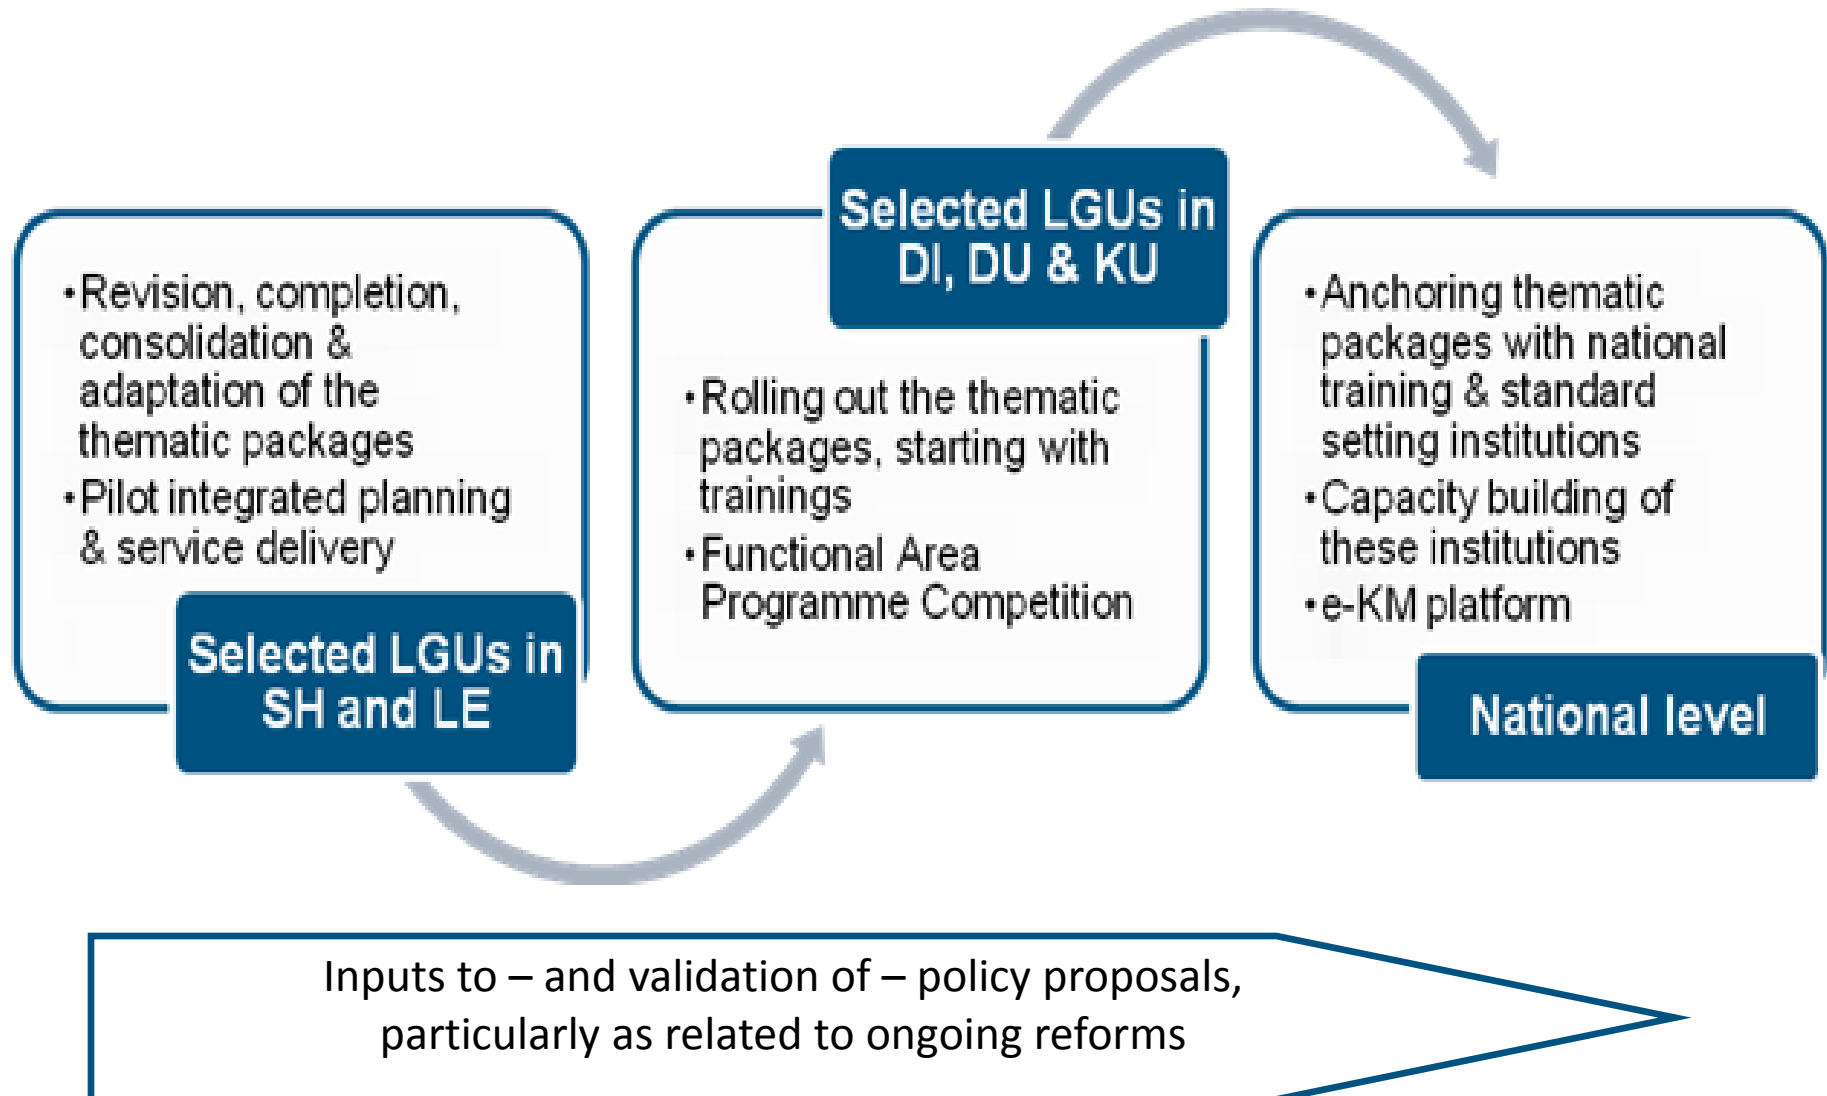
• Revision, completion, consolidation & adaptation of the thematic packages
• Pilot integrated planning & service delivery

Selected LGUs in SH and LE

Selected LGUs in DI, DU & KU

• Rolling out the thematic packages, starting with trainings
• Functional Area Programme Competition

• Anchoring thematic packages with national training & standard setting institutions
• Capacity building of these institutions
• e-KM platform

National level

Inputs to – and validation of – policy proposals, particularly as related to ongoing reforms